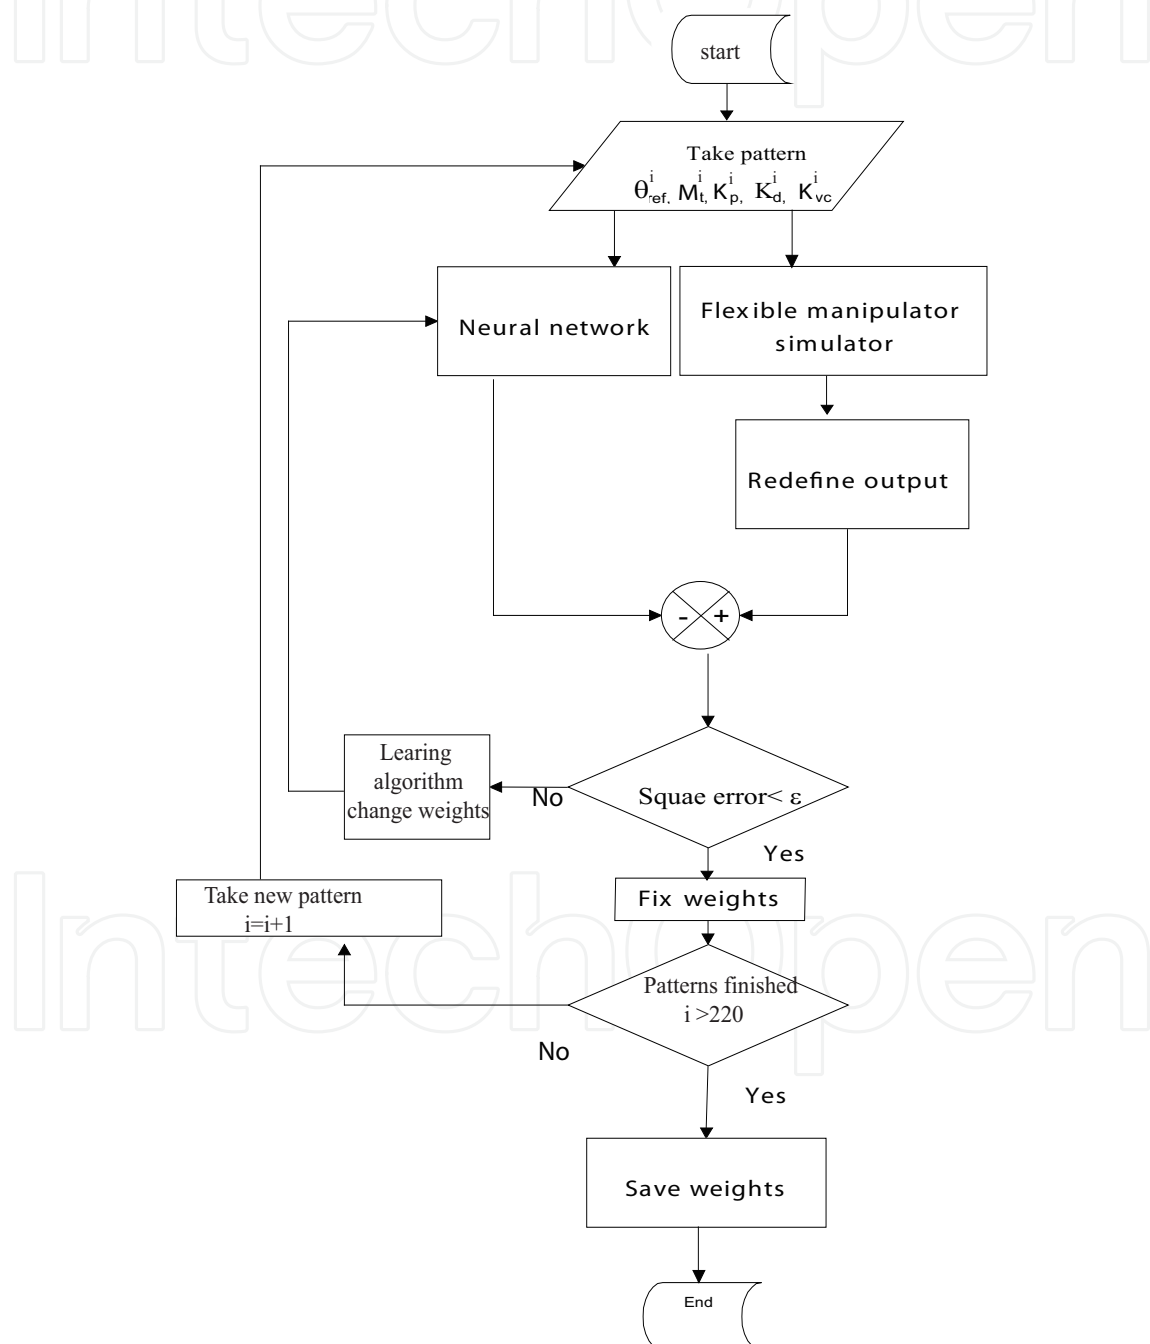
IntechOpen

start

Take pattern
$\theta^{i}_{ref,}$ $M^{i}_{t,}$ $K^{i}_{p,}$ $K^{i}_{d,}$ $K^{i}_{vc}$

Neural network

Flexible manipulator simulator

Redefine output

-
+

Learing algorithm change weights

No

Squae error< $\varepsilon$

Yes

Take new pattern
i=i+1

Fix weights

Patterns finished
i >220

No

Yes

Save weights

End

IntechOpen